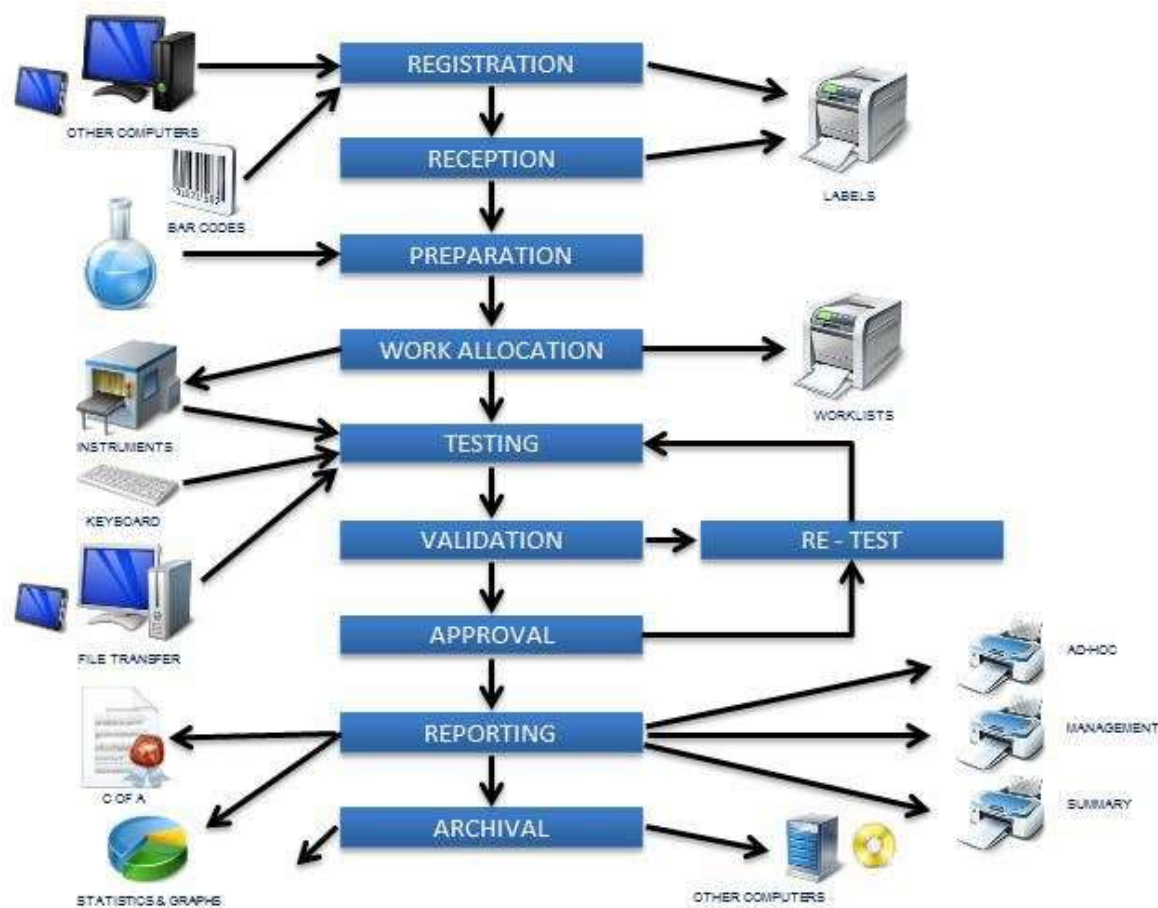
OTHER COMPUTERS

REGISTRATION

LABELS

BAR CODES

RECEPTION

PREPARATION

WORK ALLOCATION

WORKLISTS

INSTRUMENTS

TESTING

KEYBOARD

VALIDATION

RE - TEST

FILE TRANSFER

APPROVAL

AD-HOC

REPORTING

MANAGEMENT

C OF A

SUMMARY

ARCHIVAL

STATISTICS & GRAPHS

OTHER COMPUTERS